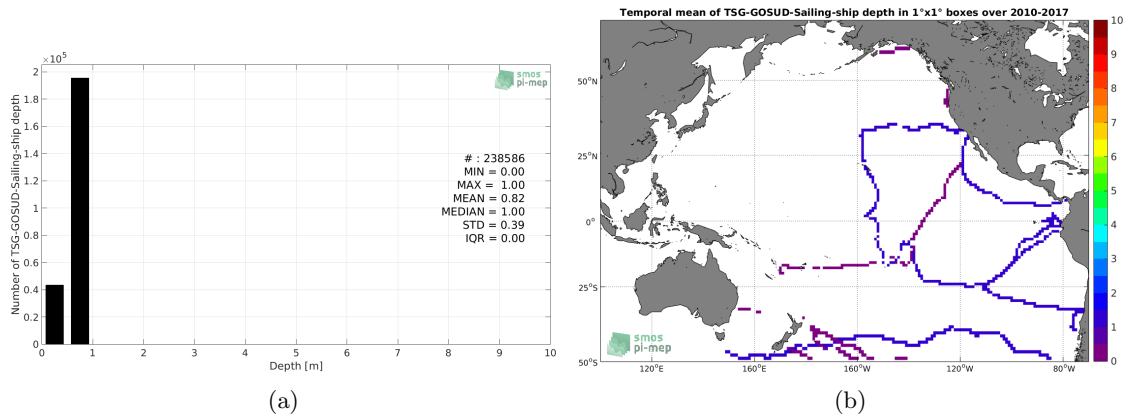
$\times10^5$

2

1.8

1.6

1.4

1.2

1

0.8

0.6

0.4

0.2

0

Number of TSG-GOSUD-Sailing-ship depth

smos pi-mep

# : 238586
MIN = 0.00
MAX = 1.00
MEAN = 0.82
MEDIAN = 1.00
STD = 0.39
IQR = 0.00

0 1 2 3 4 5 6 7 8 9 10

Depth [m]

(a)

Temporal mean of TSG-GOSUD-Sailing-ship depth in 1°x1° boxes over 2010-2017

50°N

25°N

0°

25°S

50°S

120°E 160°E 160°W 120°W 80°W

smos pi-mep

10
9
8
7
6
5
4
3
2
1
0

(b)